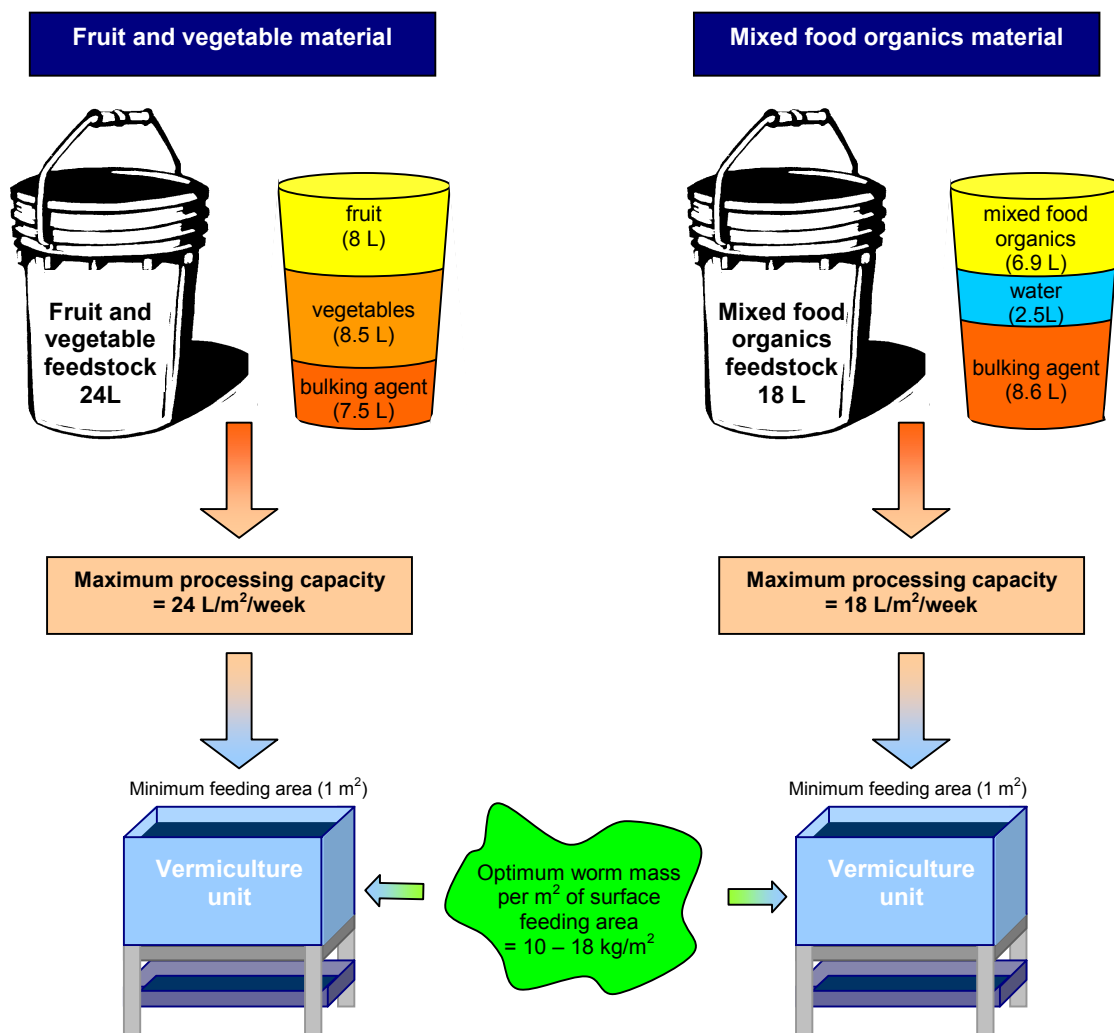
Fruit and vegetable material

Fruit and vegetable feedstock 24L

fruit (8 L)

vegetables (8.5 L)

bulking agent (7.5 L)

Maximum processing capacity = 24 L/m$^2$/week

Minimum feeding area (1 m$^2$)

Vermiculture unit

Mixed food organics material

Mixed food organics feedstock 18 L

mixed food organics (6.9 L)

water (2.5L)

bulking agent (8.6 L)

Maximum processing capacity = 18 L/m$^2$/week

Minimum feeding area (1 m$^2$)

Vermiculture unit

Optimum worm mass per m$^2$ of surface feeding area = 10 – 18 kg/m$^2$